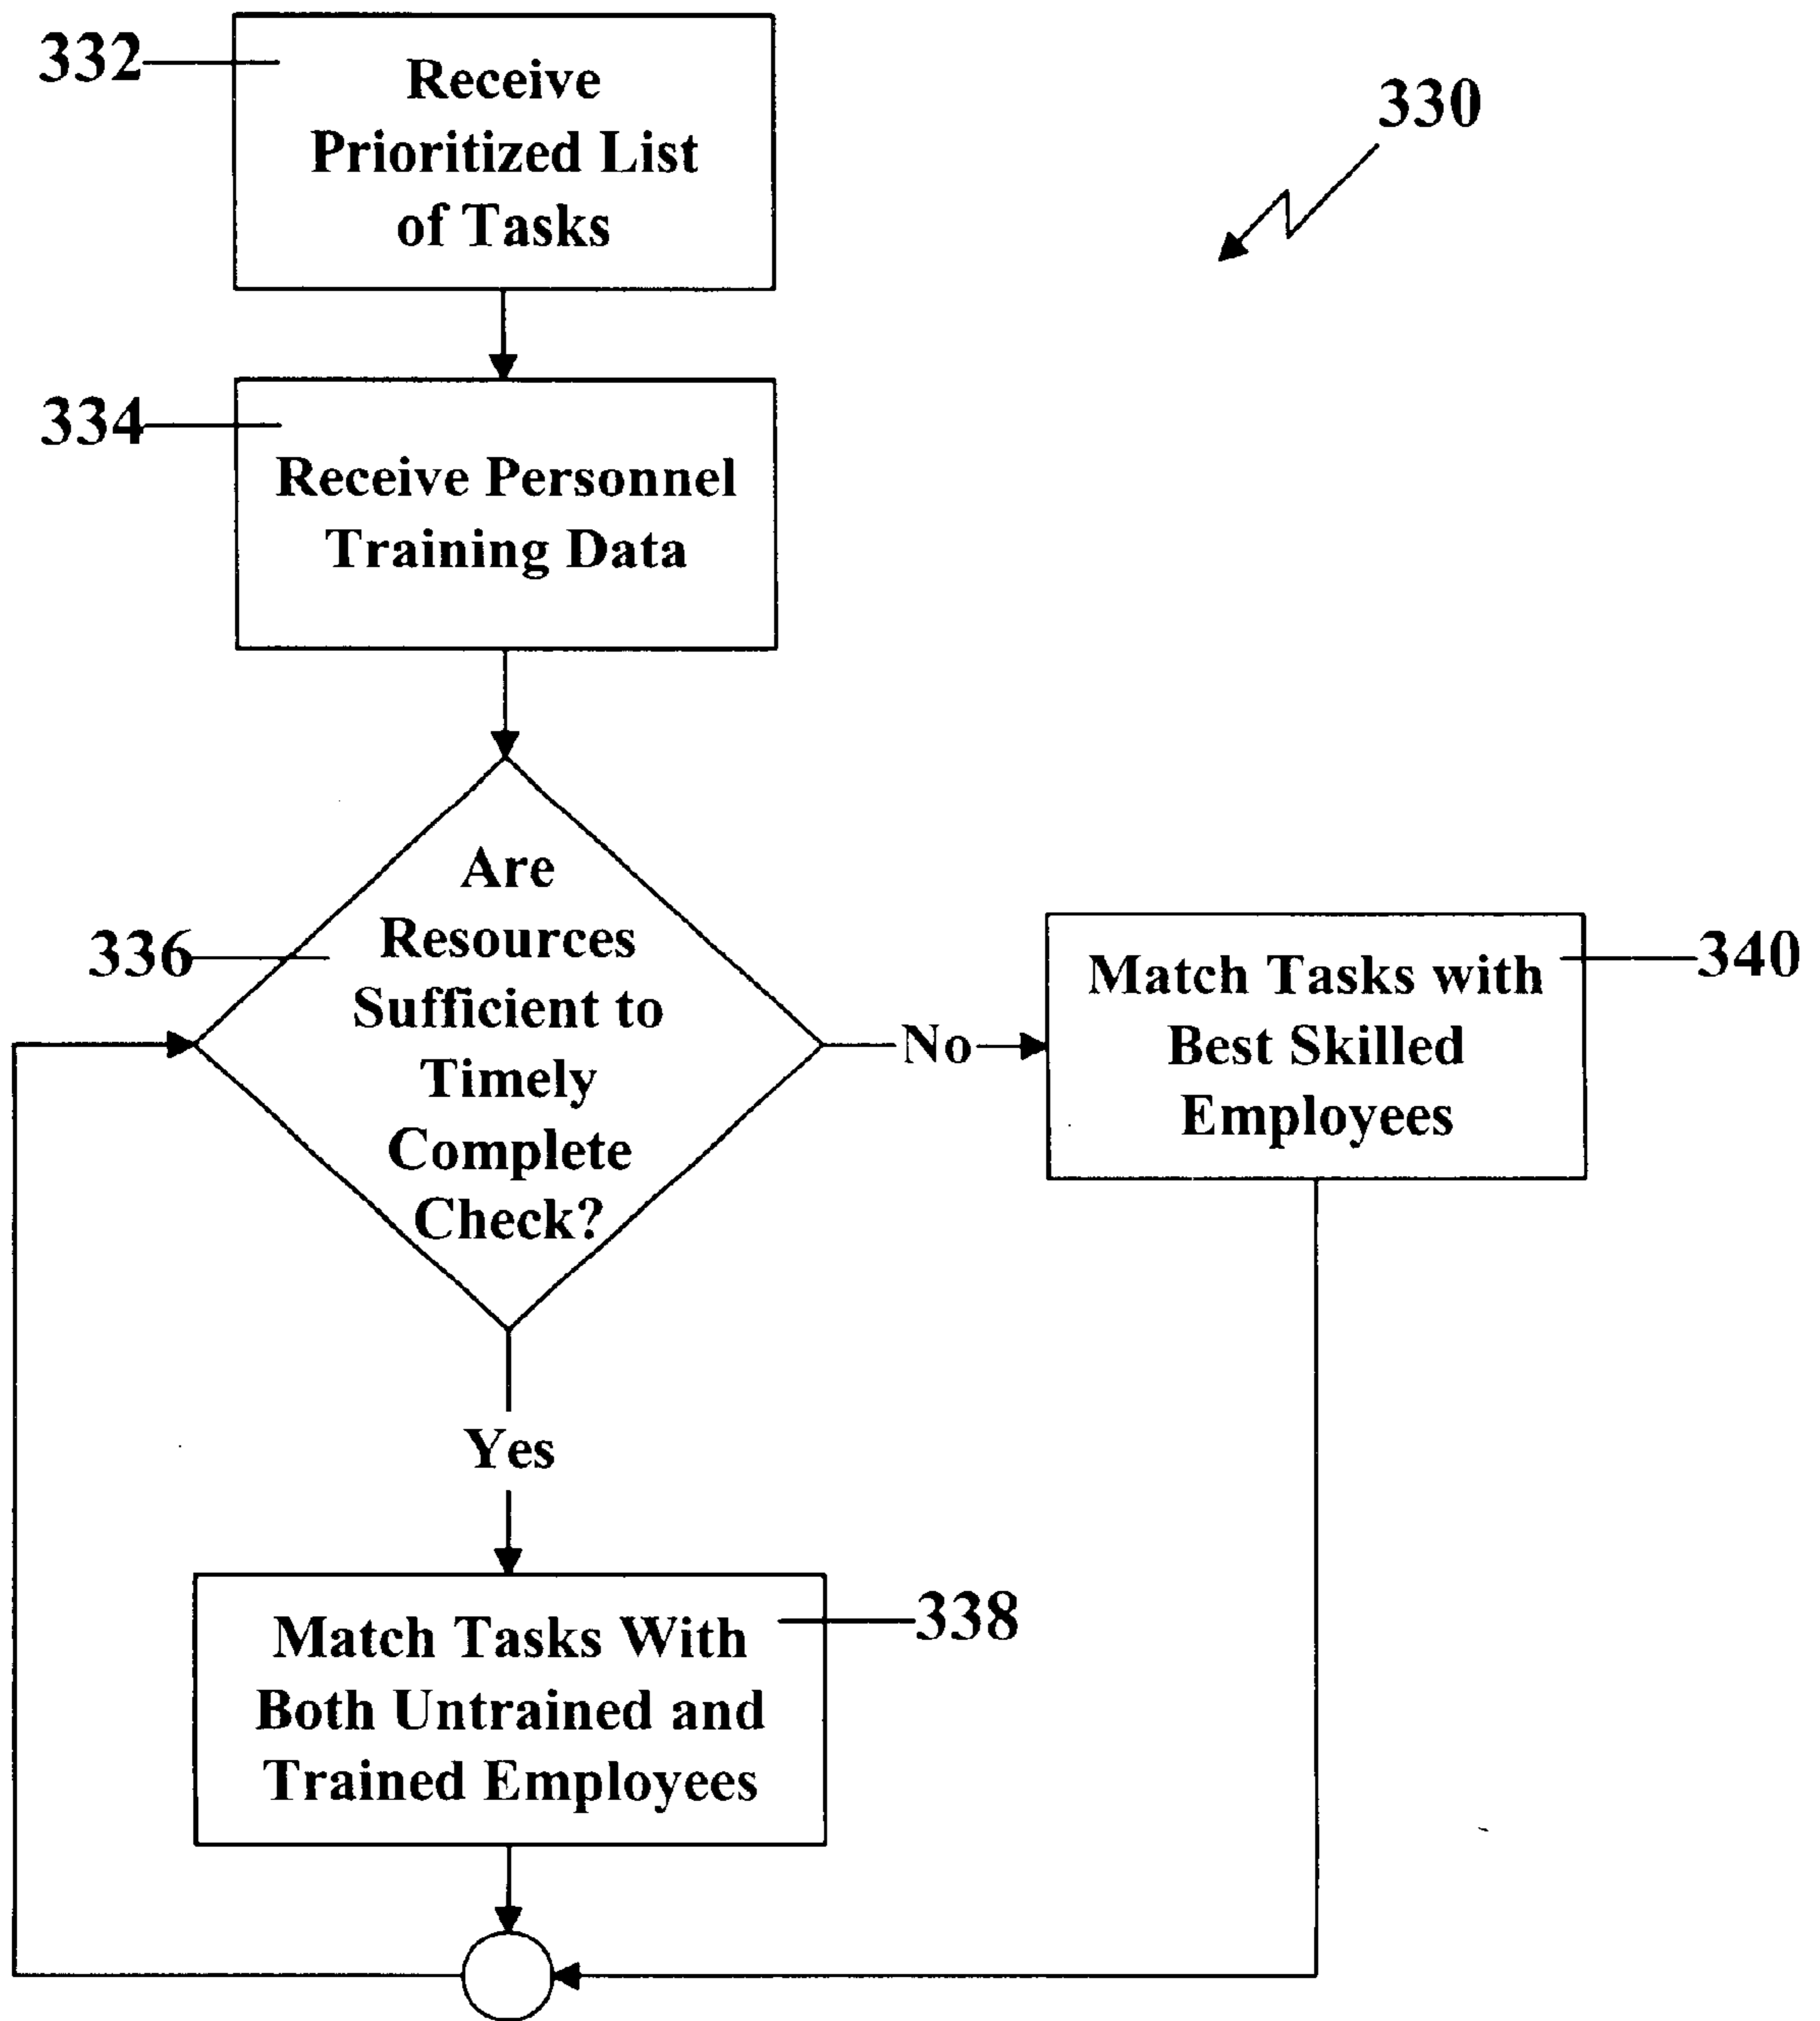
330

332 Receive Prioritized List of Tasks

334 Receive Personnel Training Data

336 Are Resources Sufficient to Timely Complete Check?

No

340 Match Tasks with Best Skilled Employees

Yes

338 Match Tasks With Both Untrained and Trained Employees